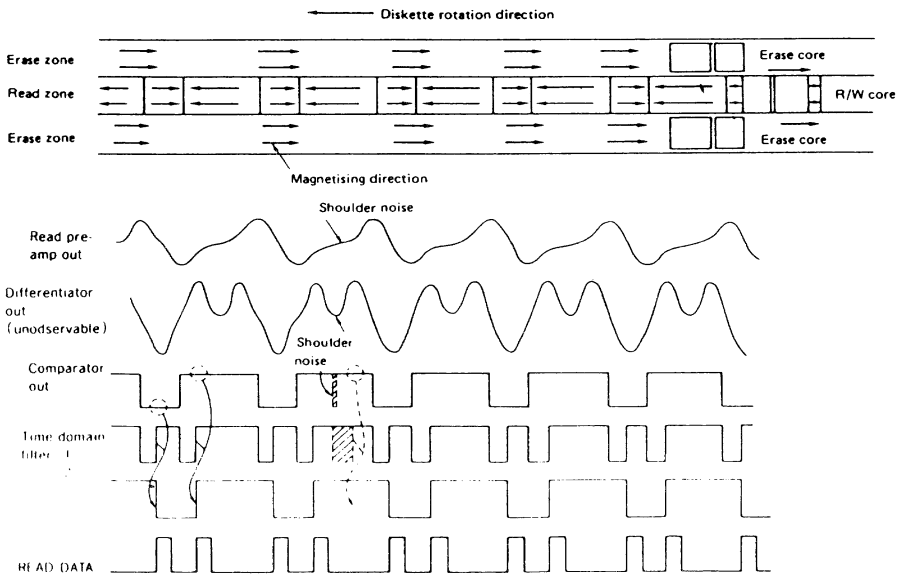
Diskette rotation direction

Erase zone

Erase core

Read zone

R/W core

Erase zone

Erase core

Magnetising direction

Shoulder noise

Read pre-amp out

Differentiator out (unodservable)

Shoulder noise

Comparator out

Time domain filter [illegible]

READ DATA